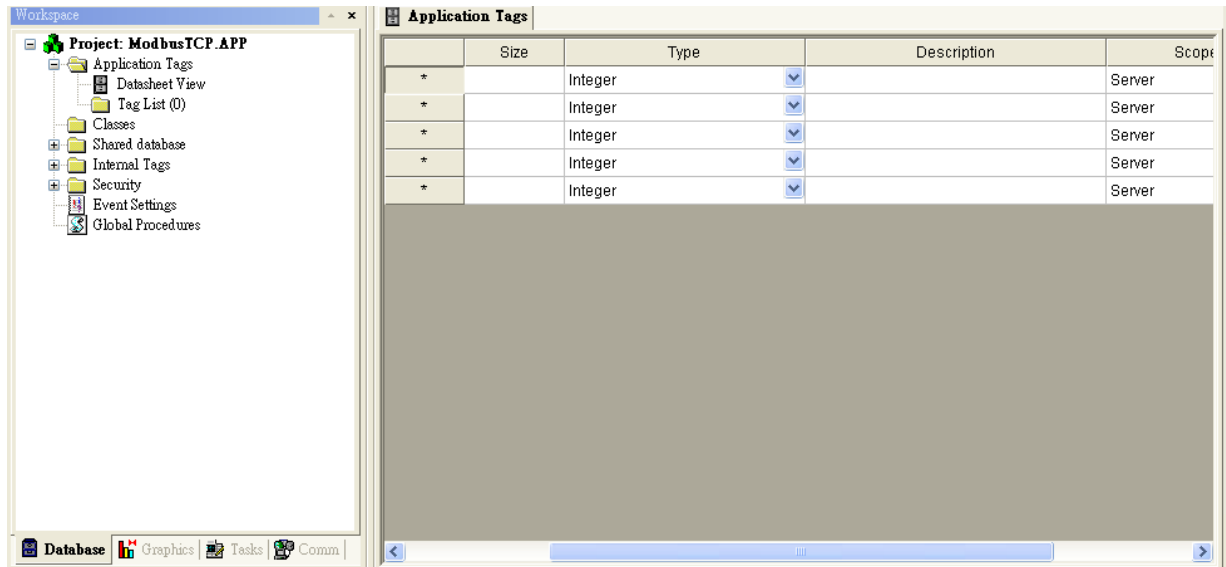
Workspace

Project: ModbusTCP.APP
Application Tags
Datasheet View
Tag List (0)
Classes
Shared database
Internal Tags
Security
Event Settings
Global Procedures

Database | Graphics | Tasks | Comm

Application Tags

| | Size | Type | Description | Scope |
|---|---|---|---|---|
| * | | Integer | | Server |
| * | | Integer | | Server |
| * | | Integer | | Server |
| * | | Integer | | Server |
| * | | Integer | | Server |